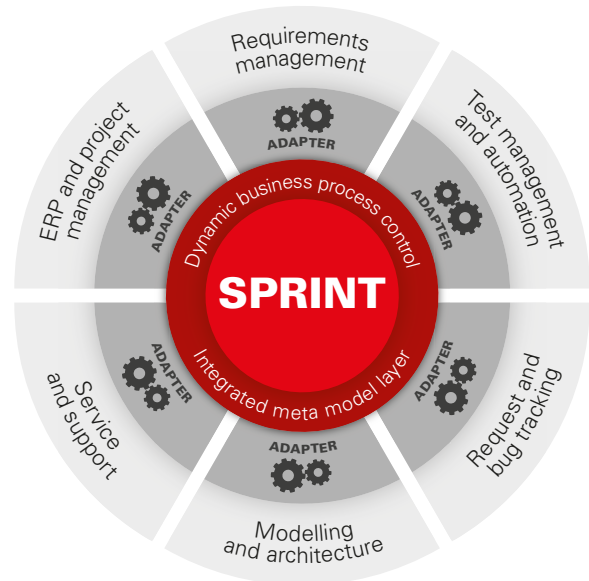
Requirements management

ADAPTER

Test management and automation

ADAPTER

Request and bug tracking

ADAPTER

Modelling and architecture

ADAPTER

Service and support

ADAPTER

ERP and project management

ADAPTER

Dynamic business process control

SPRINT

Integrated meta model layer